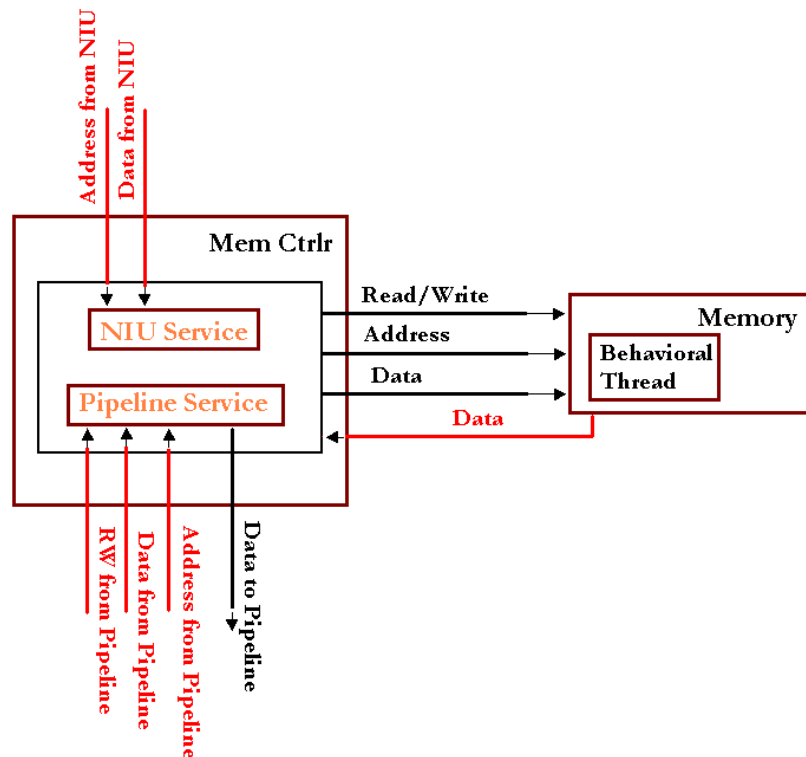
Address from NIU
Data from NIU

Mem Ctrlr

NIU Service

Pipeline Service

Read/Write
Address
Data

Memory

Behavioral Thread

Data

RW from Pipeline
Data from Pipeline
Address from Pipeline
Data to Pipeline